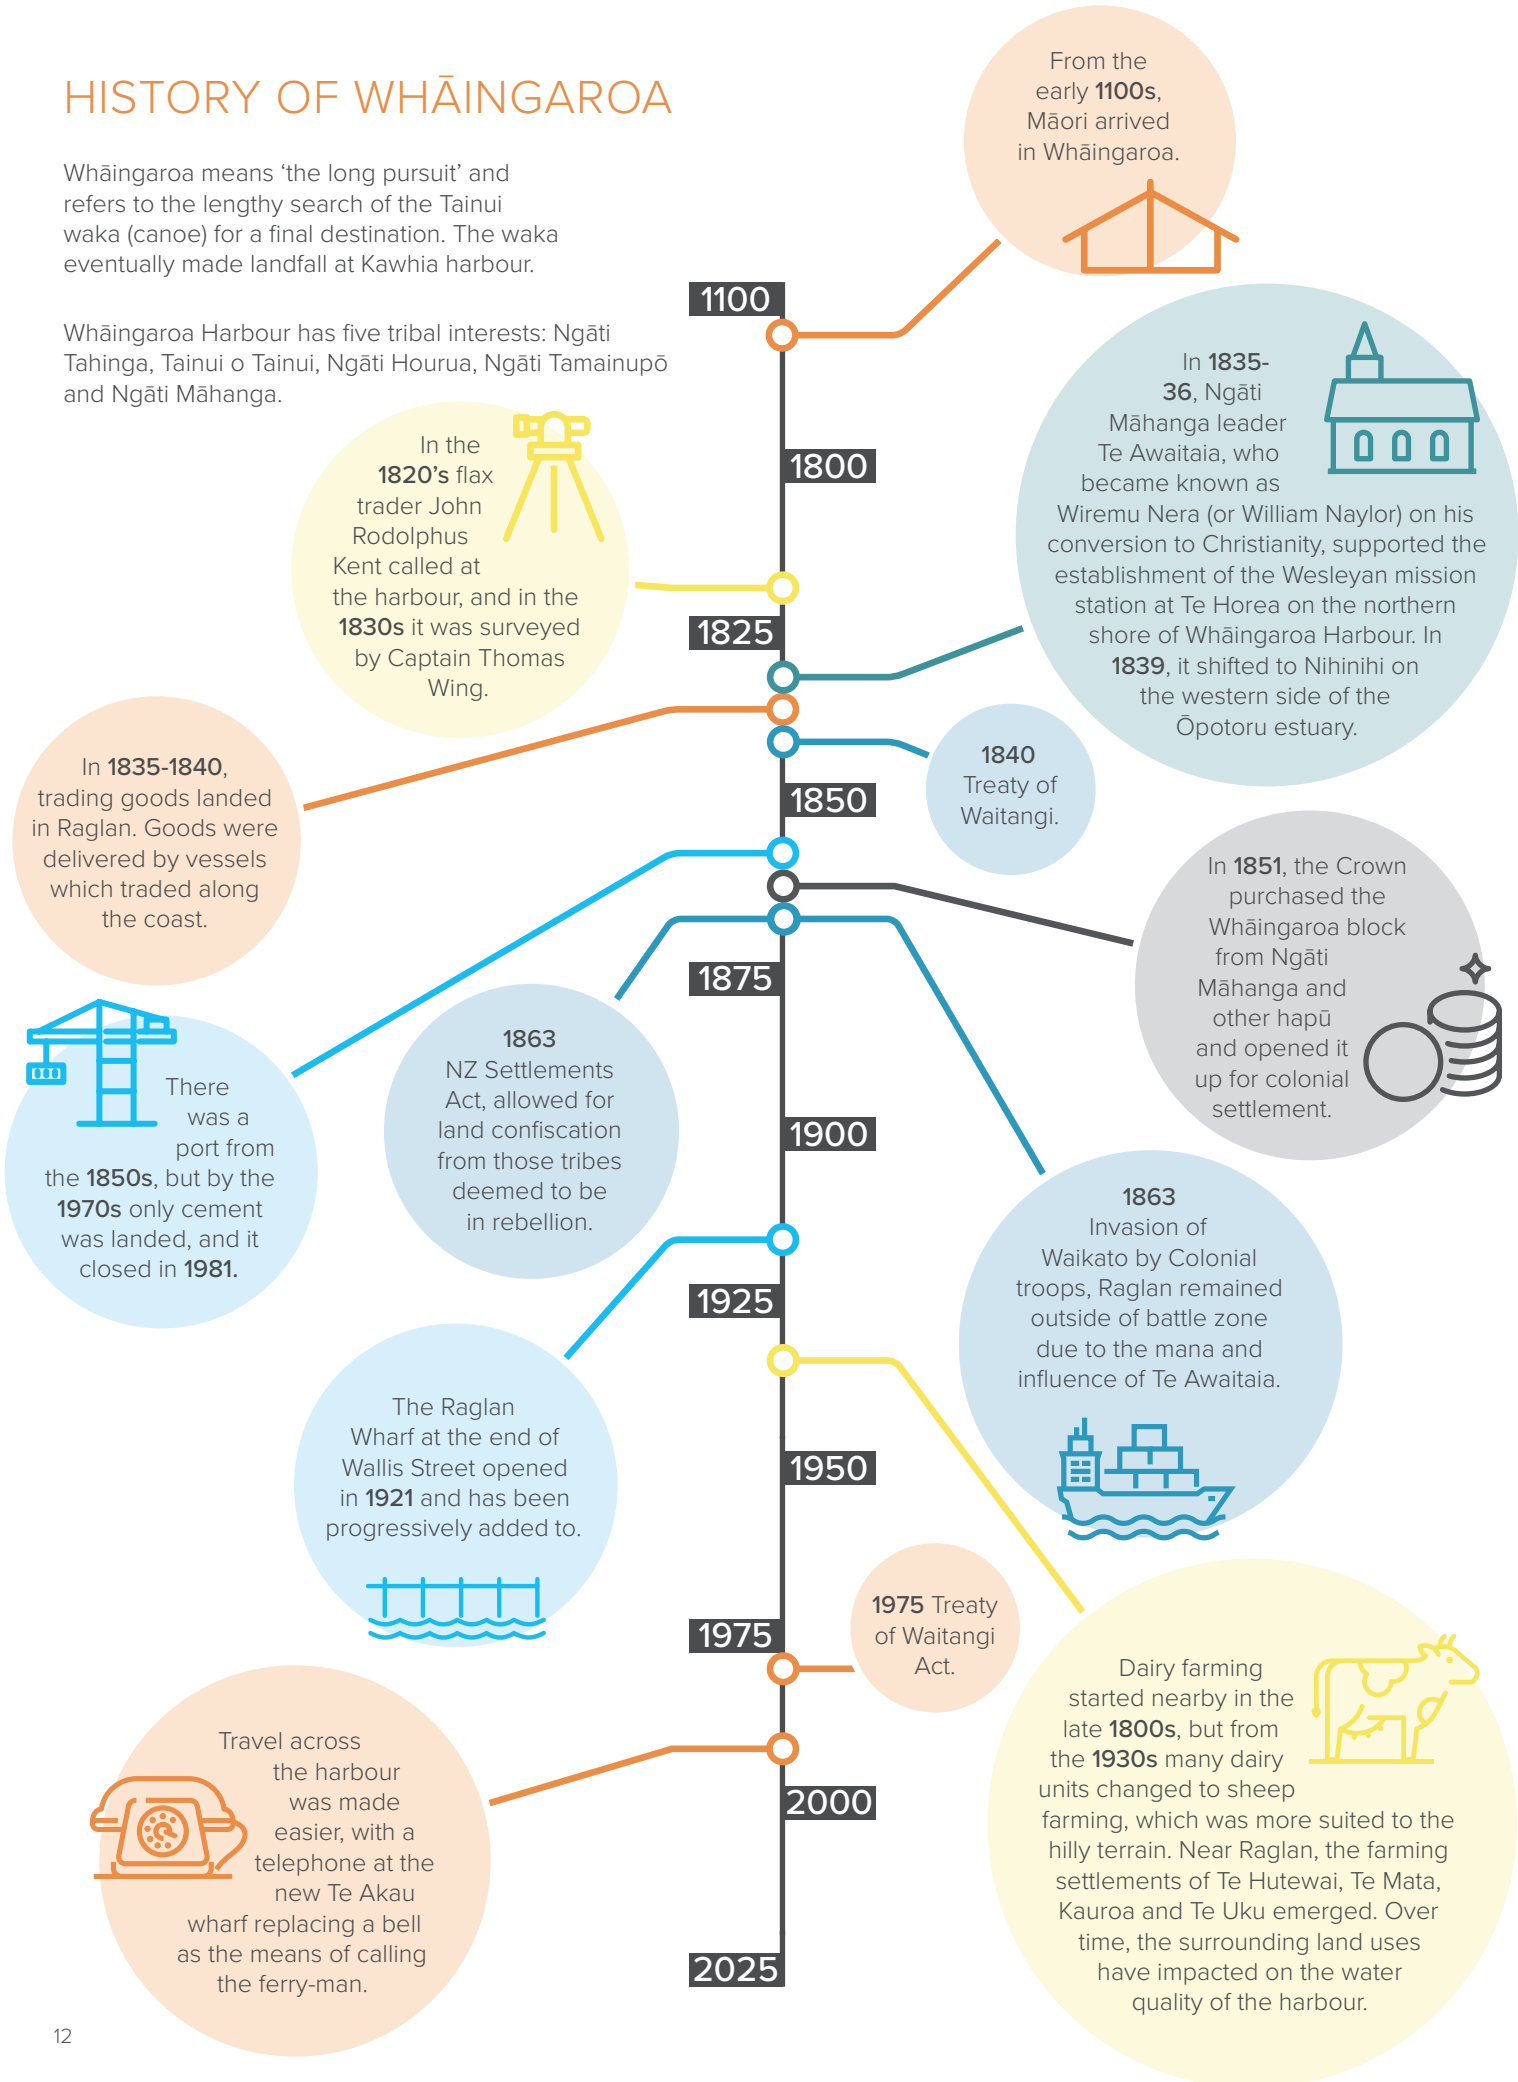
HISTORY OF WHĀINGAROA

Whāingaroa means 'the long pursuit' and refers to the lengthy search of the Tainui waka (canoe) for a final destination. The waka eventually made landfall at Kawhia harbour.

Whāingaroa Harbour has five tribal interests: Ngāti Tahinga, Tainui o Tainui, Ngāti Hourua, Ngāti Tamainupō and Ngāti Māhanga.

From the early 1100s, Māori arrived in Whāingaroa.

1100

1800

In the 1820's flax trader John Rodolphus Kent called at the harbour, and in the 1830s it was surveyed by Captain Thomas Wing.

In 1835-36, Ngāti Māhanga leader Te Awaitaia, who became known as Wiremu Nera (or William Naylor) on his conversion to Christianity, supported the establishment of the Wesleyan mission station at Te Horea on the northern shore of Whāingaroa Harbour. In 1839, it shifted to Nihinihi on the western side of the Ōpotoru estuary.

1825

In 1835-1840, trading goods landed in Raglan. Goods were delivered by vessels which traded along the coast.

1840 Treaty of Waitangi.

1850

In 1851, the Crown purchased the Whāingaroa block from Ngāti Māhanga and other hapū and opened it up for colonial settlement.

1875

There was a port from the 1850s, but by the 1970s only cement was landed, and it closed in 1981.

1863 NZ Settlements Act, allowed for land confiscation from those tribes deemed to be in rebellion.

1900

1863 Invasion of Waikato by Colonial troops, Raglan remained outside of battle zone due to the mana and influence of Te Awaitaia.

1925

The Raglan Wharf at the end of Wallis Street opened in 1921 and has been progressively added to.

1950

1975 Treaty of Waitangi Act.

1975

Dairy farming started nearby in the late 1800s, but from the 1930s many dairy units changed to sheep farming, which was more suited to the hilly terrain. Near Raglan, the farming settlements of Te Hutewai, Te Mata, Kauroa and Te Uku emerged. Over time, the surrounding land uses have impacted on the water quality of the harbour.

Travel across the harbour was made easier, with a telephone at the new Te Akau wharf replacing a bell as the means of calling the ferry-man.

2000

2025

12